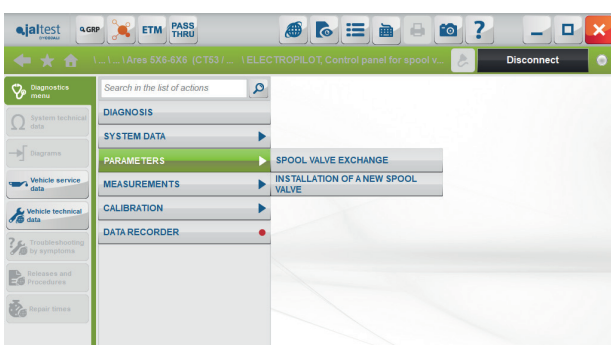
jaltest
Q.GRP ETM PASS THRU
\ ... \ ... \ Ares 5X6-6X6 (CT53 / ... \ ELECTROPILOT. Control panel for spool v...
Disconnect
Diagnostics menu
System technical data
Diagrams
Vehicle service data
Vehicle technical data
Troubleshooting by symptoms
Releases and Procedures
Repair times
Search in the list of actions
DIAGNOSIS
SYSTEM DATA
PARAMETERS
MEASUREMENTS
CALIBRATION
DATA RECORDER
SPOOL VALVE EXCHANGE
INSTALLATION OF A NEW SPOOL VALVE